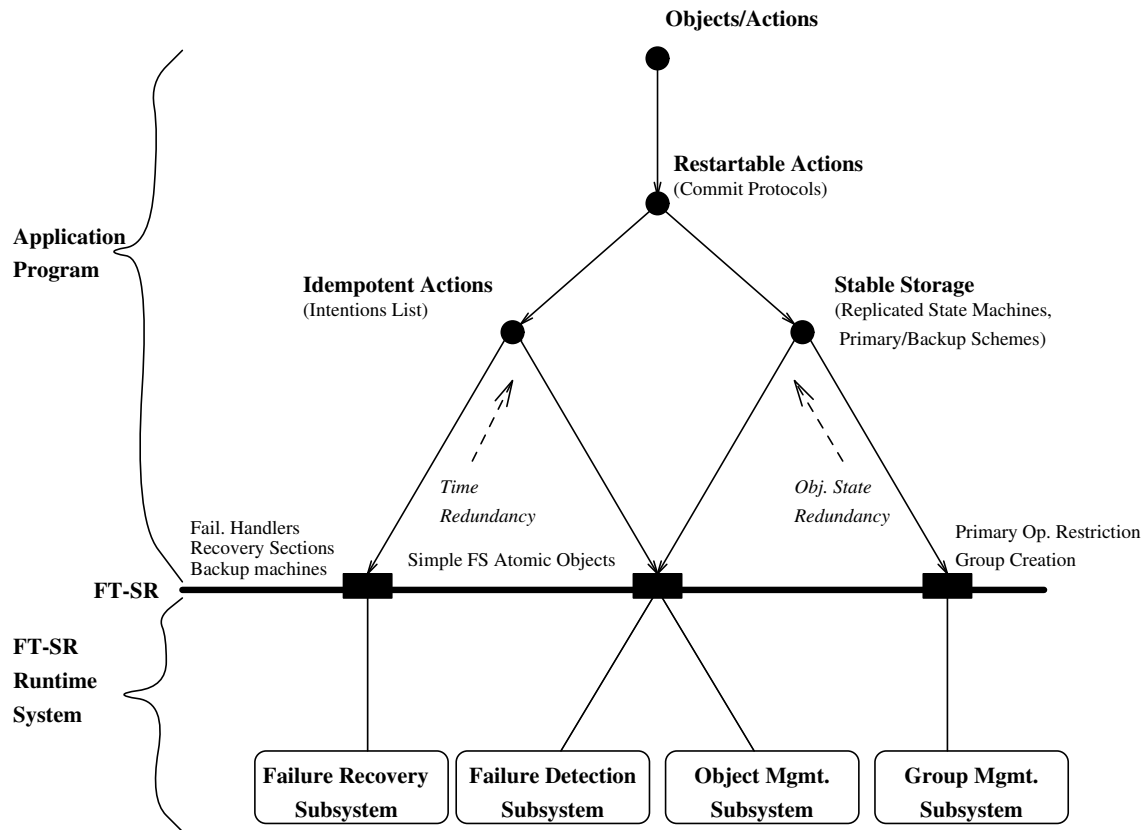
Objects/Actions

Restartable Actions
(Commit Protocols)

Application Program

Idempotent Actions
(Intentions List)

Stable Storage
(Replicated State Machines, Primary/Backup Schemes)

Time Redundancy

Obj. State Redundancy

Fail. Handlers
Recovery Sections
Backup machines

Simple FS Atomic Objects

Primary Op. Restriction
Group Creation

FT-SR

FT-SR Runtime System

Failure Recovery Subsystem

Failure Detection Subsystem

Object Mgmt. Subsystem

Group Mgmt. Subsystem